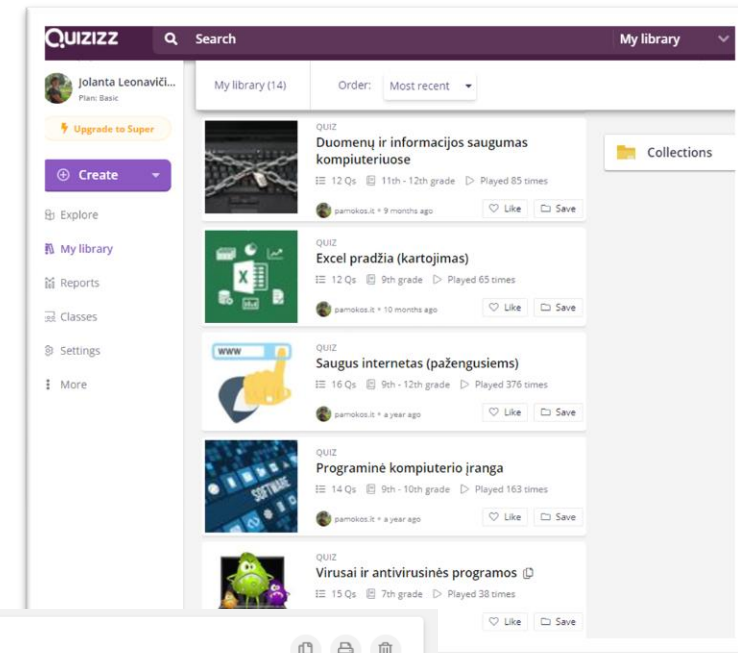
QUIZIZZ Search My library

Jolanta Leonaviči...
Plan: Basic

Upgrade to Super

Create

Explore

My library

Reports

Classes

Settings

More

My library (14) Order: Most recent

QUIZ
Duomenų ir informacijos saugumas kompiuteriuose
12 Qs 11th - 12th grade Played 85 times
pamokos.it • 9 months ago Like Save

QUIZ
Excel pradžia (kartojimas)
12 Qs 9th grade Played 65 times
pamokos.it • 10 months ago Like Save

QUIZ
Saugus internetas (pažengusiems)
16 Qs 9th - 12th grade Played 376 times
pamokos.it • a year ago Like Save

QUIZ
Programinė kompiuterio įranga
14 Qs 9th - 10th grade Played 163 times
pamokos.it • a year ago Like Save

QUIZ
Virusai ir antivirusinės programos
15 Qs 7th grade Played 38 times
Like Save

Collections

www

SOFTWARE